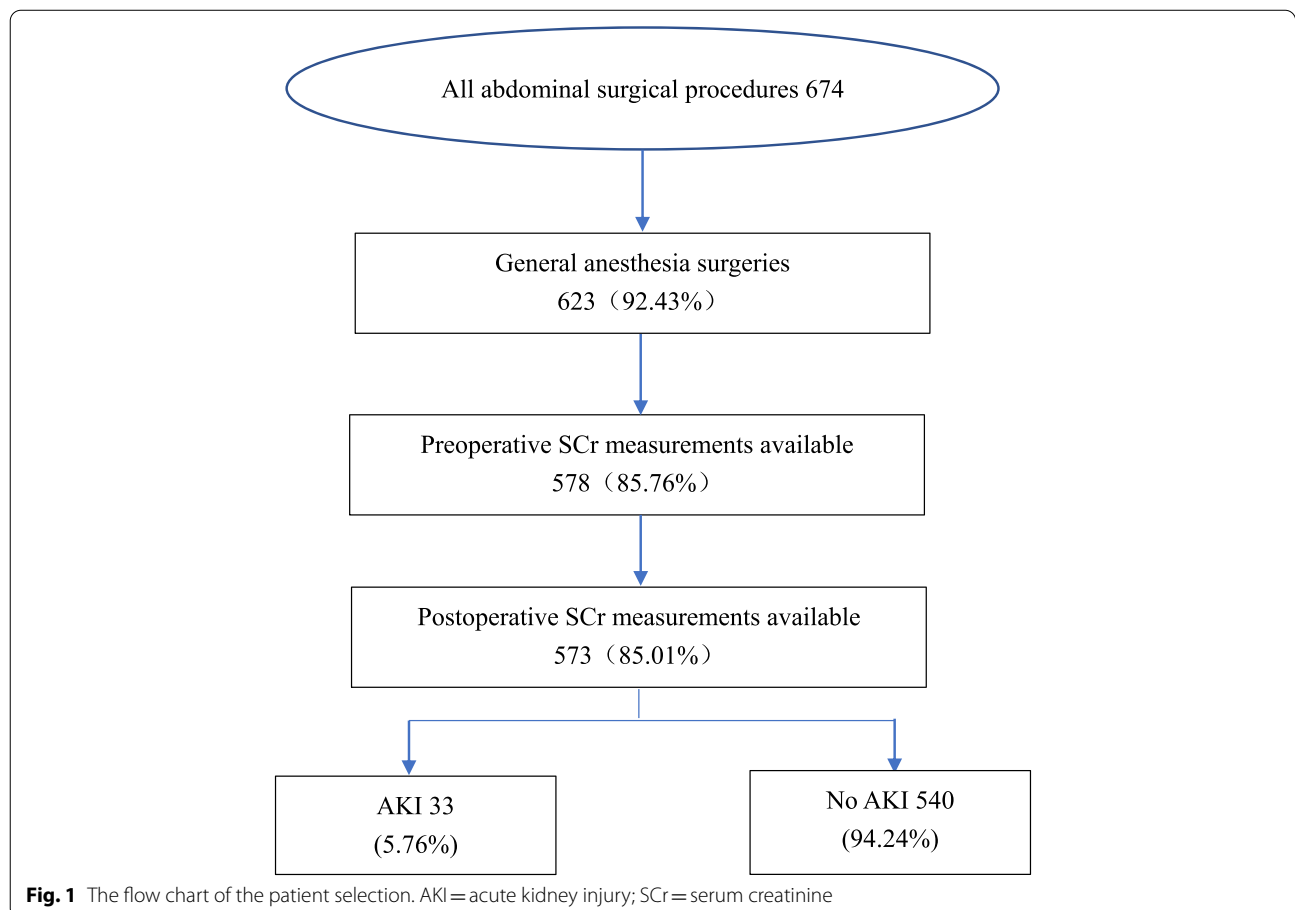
All abdominal surgical procedures 674

General anesthesia surgeries
623（92.43%）

Preoperative SCr measurements available
578（85.76%）

Postoperative SCr measurements available
573（85.01%）

AKI 33
(5.76%)

No AKI 540
(94.24%)

**Fig. 1** The flow chart of the patient selection. AKI = acute kidney injury; SCr = serum creatinine